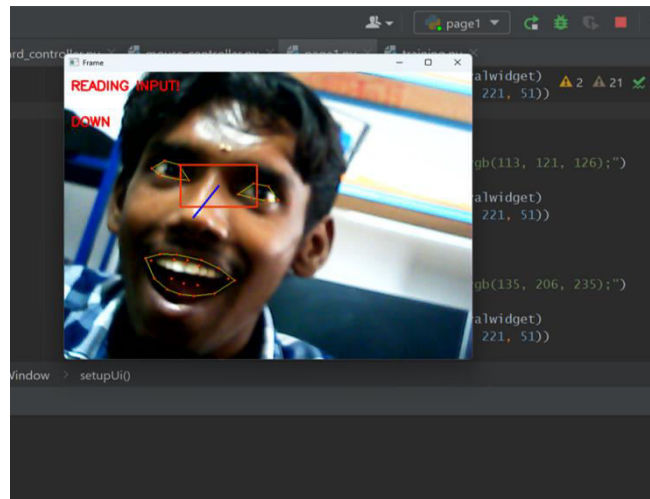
page1

ard_controller.py × mouse_controller.py × page1.py × training.py ×

Frame

READING INPUT!

DOWN

alwidget)
221, 51))

⚠2 ⚠21

gb(113, 121, 126);")

alwidget)
221, 51))

gb(135, 206, 235);")

alwidget)
221, 51))

Window > setupUi()